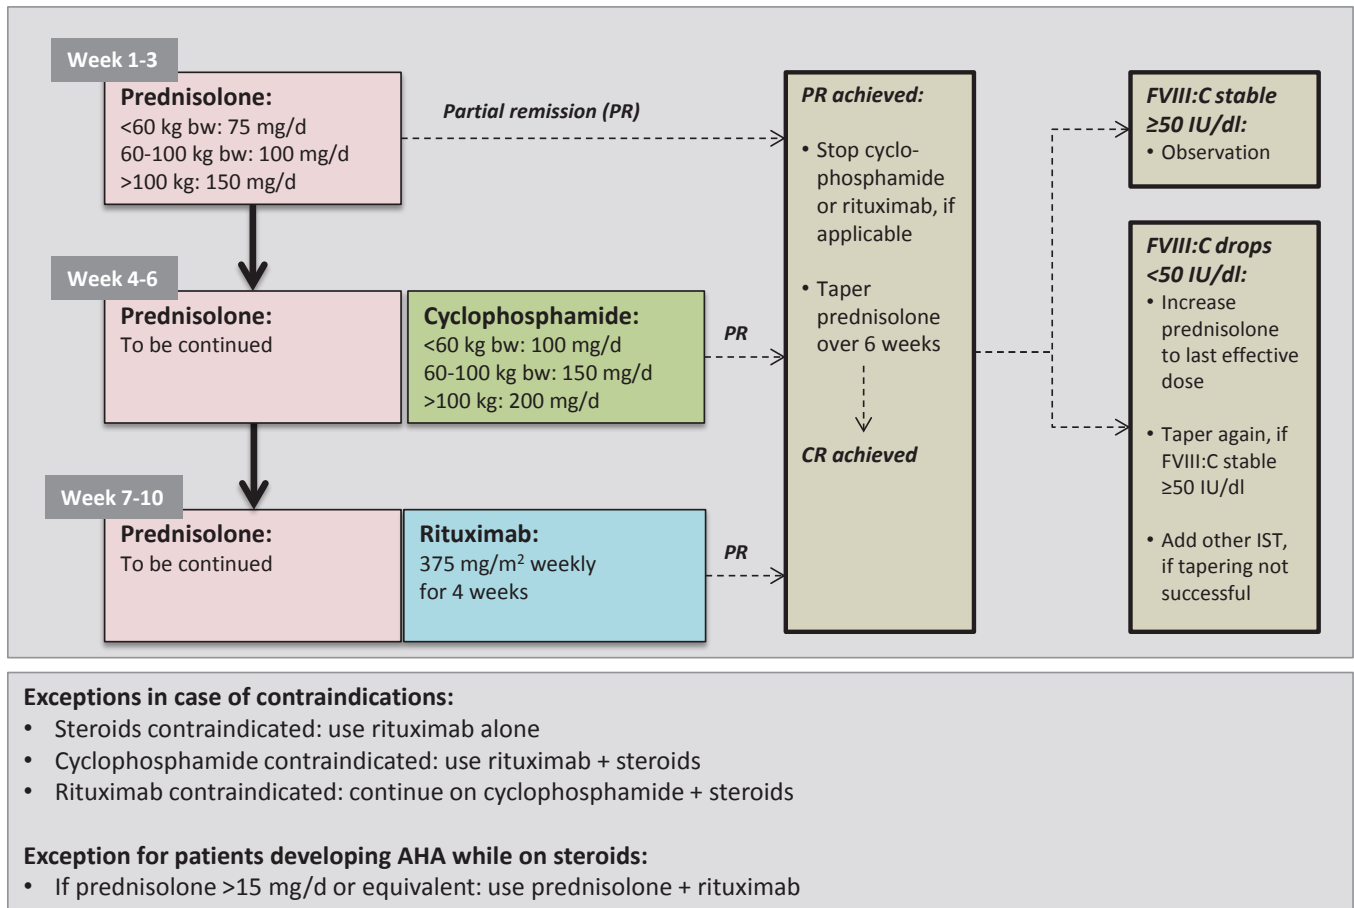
Week 1-3

**Prednisolone:**
<60 kg bw: 75 mg/d
60-100 kg bw: 100 mg/d
>100 kg: 150 mg/d

*Partial remission (PR)*

Week 4-6

**Prednisolone:**
To be continued

**Cyclophosphamide:**
<60 kg bw: 100 mg/d
60-100 kg bw: 150 mg/d
>100 kg: 200 mg/d

*PR*

Week 7-10

**Prednisolone:**
To be continued

**Rituximab:**
375 mg/m$^2$ weekly for 4 weeks

*PR*

*PR achieved:*
• Stop cyclophosphamide or rituximab, if applicable
• Taper prednisolone over 6 weeks

*CR achieved*

*FVIII:C stable ≥50 IU/dl:*
• Observation

*FVIII:C drops <50 IU/dl:*
• Increase prednisolone to last effective dose
• Taper again, if FVIII:C stable ≥50 IU/dl
• Add other IST, if tapering not successful

**Exceptions in case of contraindications:**
• Steroids contraindicated: use rituximab alone
• Cyclophosphamide contraindicated: use rituximab + steroids
• Rituximab contraindicated: continue on cyclophosphamide + steroids

**Exception for patients developing AHA while on steroids:**
• If prednisolone >15 mg/d or equivalent: use prednisolone + rituximab